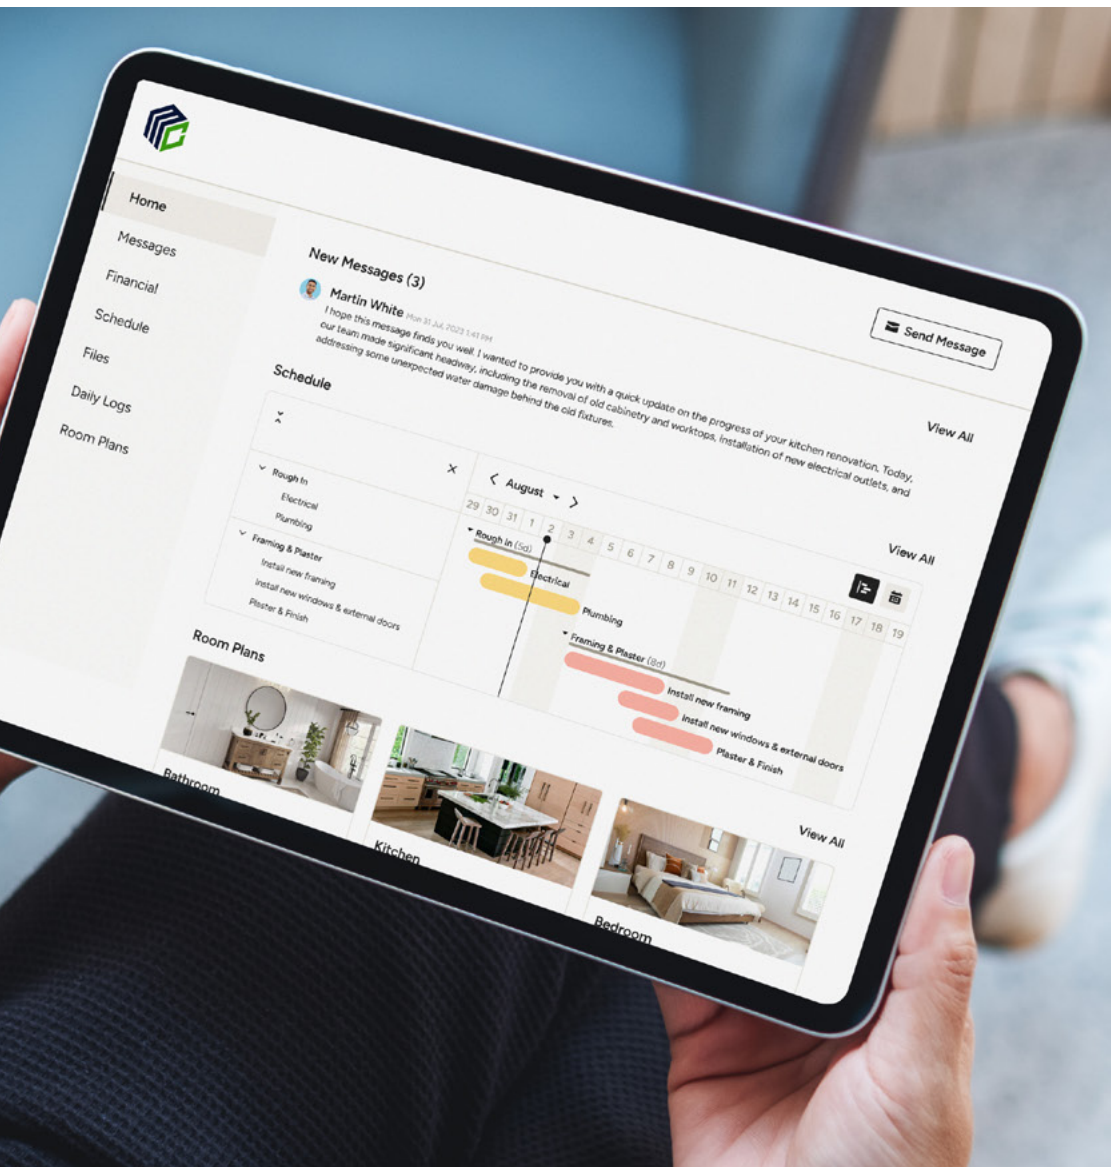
Home
Messages
Financial
Schedule
Files
Daily Logs
Room Plans

New Messages (3)

Martin White Mon 31 Jul, 2023 1:41 PM
I hope this message finds you well. I wanted to provide you with a quick update on the progress of your kitchen renovation. Today, our team made significant headway, including the removal of old cabinetry and worktops, installation of new electrical outlets, and addressing some unexpected water damage behind the old fixtures.

Send Message

View All

Schedule

View All

Rough In
Electrical
Plumbing
Framing & Plaster
Install new framing
Install new windows & external doors
Plaster & Finish

August

29 30 31 1 2 3 4 5 6 7 8 9 10 11 12 13 14 15 16 17 18 19

Rough in (5d)
Electrical
Plumbing
Framing & Plaster (8d)
Install new framing
Install new windows & external doors
Plaster & Finish

Room Plans

View All

Bathroom
Kitchen
Bedroom